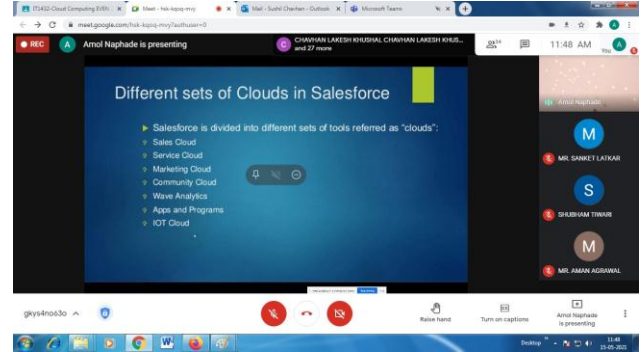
IT1432-Cloud Computing EVEN | Meet - hsk-kqoq-mvy | Mail - Sushil Chavhan - Outlook | Microsoft Teams

meet.google.com/hsk-kqoq-mvy?authuser=0

REC

A Amol Naphade is presenting

C CHAVHAN LAKESH KHUSHAL CHAVHAN LAKESH KHUS... and 27 more

29

11:48 AM

You

Different sets of Clouds in Salesforce

Salesforce is divided into different sets of tools referred as "clouds":

Sales Cloud

Service Cloud

Marketing Cloud

Community Cloud

Wave Analytics

Apps and Programs

IOT Cloud

Amol Naphade

M MR. SANKET LATKAR

S SHUBHAM TIWARI

M MR. AMAN AGRAWAL

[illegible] Hide

gkys4no63o

Raise hand

Turn on captions

Amol Naphade is presenting

Desktop

11:48 15-05-2021